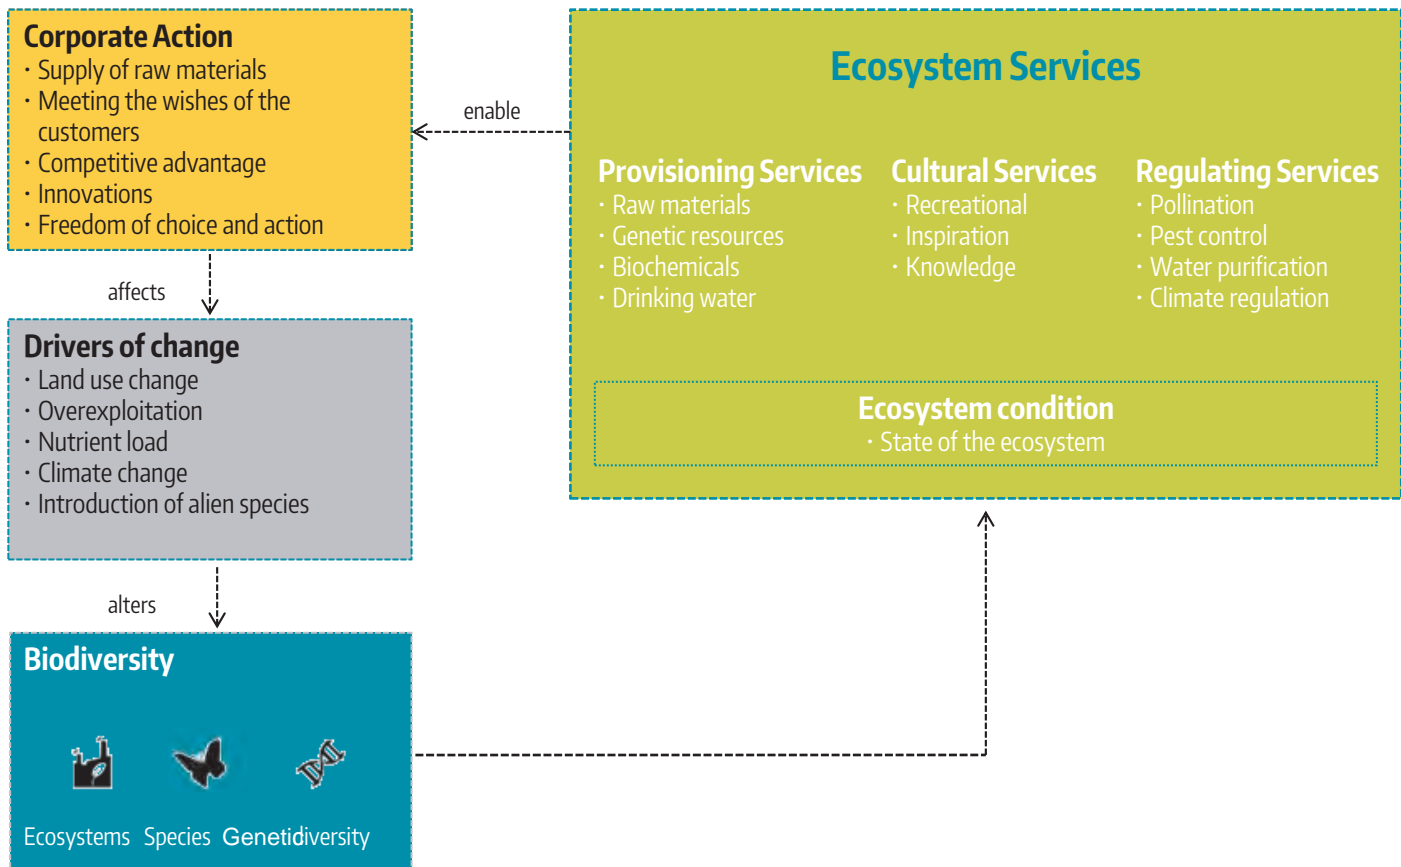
Corporate Action
· Supply of raw materials
· Meeting the wishes of the customers
· Competitive advantage
· Innovations
· Freedom of choice and action

enable

Ecosystem Services

Provisioning Services
· Raw materials
· Genetic resources
· Biochemicals
· Drinking water

Cultural Services
· Recreational
· Inspiration
· Knowledge

Regulating Services
· Pollination
· Pest control
· Water purification
· Climate regulation

Ecosystem condition
· State of the ecosystem

affects

Drivers of change
· Land use change
· Overexploitation
· Nutrient load
· Climate change
· Introduction of alien species

alters

Biodiversity

Ecosystems Species Genetidiversity